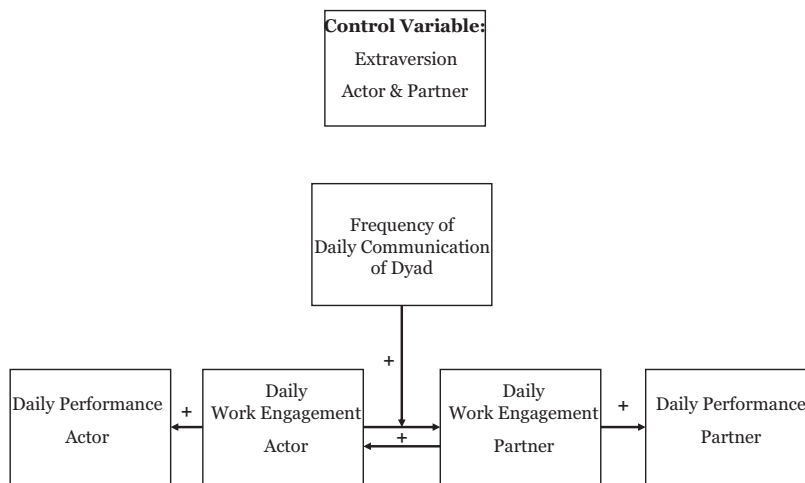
**Control Variable:**
Extraversion
Actor & Partner

Frequency of Daily Communication of Dyad

+

Daily Performance Actor

+

Daily Work Engagement Actor

+

Daily Work Engagement Partner

+

Daily Performance Partner